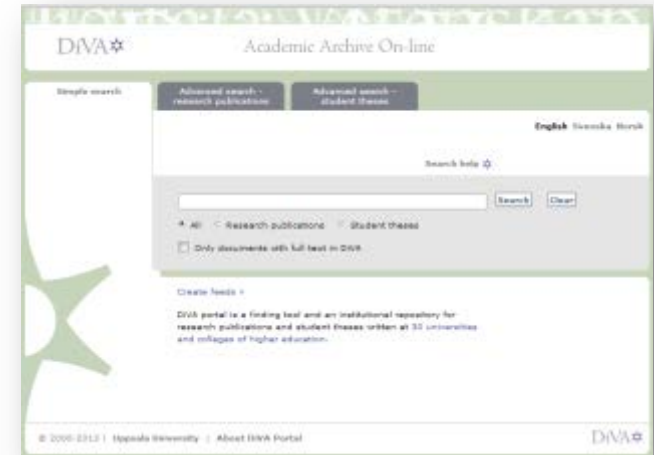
DiVA

Academic Archive On-line

Simple search

Advanced search - research publications

Advanced search - student theses

English Svenska Norsk

Search help

Search Clear

All Research publications Student theses

Only documents with full text in DiVA

Create feeds

DiVA portal is a finding tool and an institutional repository for research publications and student theses written at 30 universities and colleges of higher education.

© 2000-2013 | Uppsala University | About DiVA Portal

DiVA